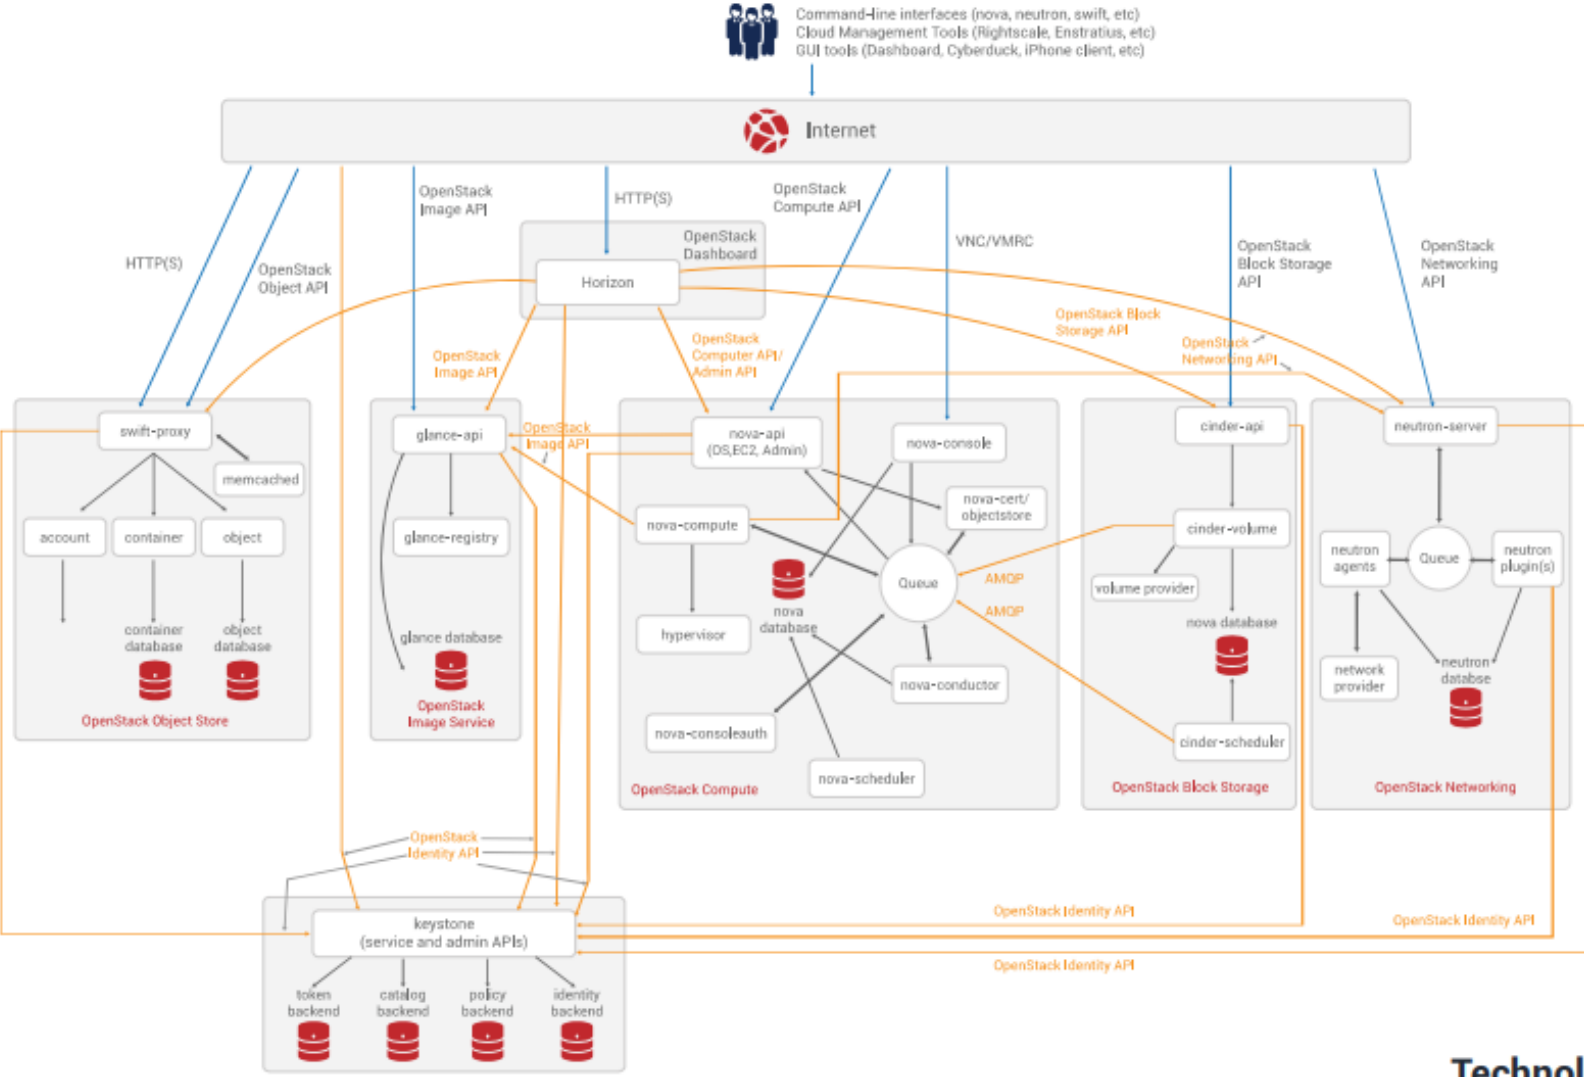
Command-line interfaces (nova, neutron, swift, etc)
Cloud Management Tools (Rightscale, Enstratius, etc)
GUI tools (Dashboard, Cyberduck, iPhone client, etc)

Internet

HTTP(S)
OpenStack Object API
OpenStack Image API
HTTP(S)
OpenStack Compute API
VNC/VMRC
OpenStack Block Storage API
OpenStack Networking API

OpenStack Dashboard
Horizon

OpenStack Image API
OpenStack Computer API/ Admin API
OpenStack Block Storage API
OpenStack Networking API

swift-proxy
memcached
account
container
object
container database
object database
OpenStack Object Store

glance-api
glance-registry
glance database
OpenStack Image Service

OpenStack Image API
nova-api (OS,EC2, Admin)
nova-console
nova-cert/ objectstore
nova-compute
Queue
AMQP
AMQP
hypervisor
nova database
nova-conductor
nova-consoleauth
nova-scheduler
OpenStack Compute

cinder-api
cinder-volume
volume provider
nova database
cinder-scheduler
OpenStack Block Storage

neutron-server
neutron agents
Queue
neutron plugin(s)
network provider
neutron databse
OpenStack Networking

OpenStack Identity API
OpenStack Identity API
OpenStack Identity API
OpenStack Identity API

keystone (service and admin APIs)
token backend
catalog backend
policy backend
identity backend

Technol